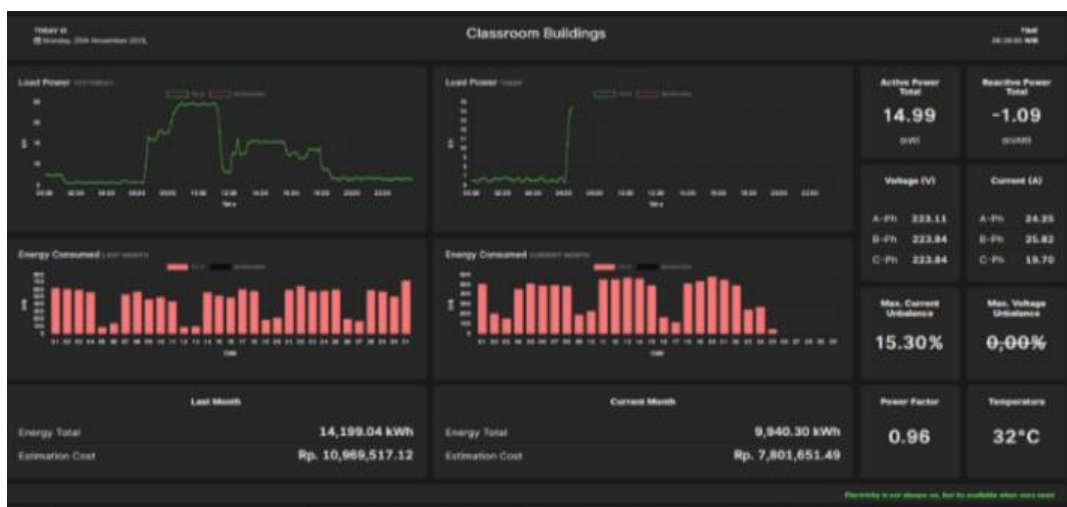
TODAY IS
Monday, 25th November 2019,

Classroom Buildings

TIME
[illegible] WIB

Load Power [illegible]

Load Power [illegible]

Active Power Total
14.99
(kW)

Reactive Power Total
-1.09
(kVAR)

Voltage (V)
A-Ph 223.11
B-Ph 223.84
C-Ph 223.84

Current (A)
A-Ph 24.25
B-Ph 25.82
C-Ph 19.70

Energy Consumed LAST MONTH

Energy Consumed CURRENT MONTH

Max. Current Unbalance
15.30%

Max. Voltage Unbalance
0.00%

Last Month
Energy Total 14,199.04 kWh
Estimation Cost Rp. 10,969,517.12

Current Month
Energy Total 9,940.30 kWh
Estimation Cost Rp. 7,801,651.49

Power Factor
0.96

Temperature
32°C

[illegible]